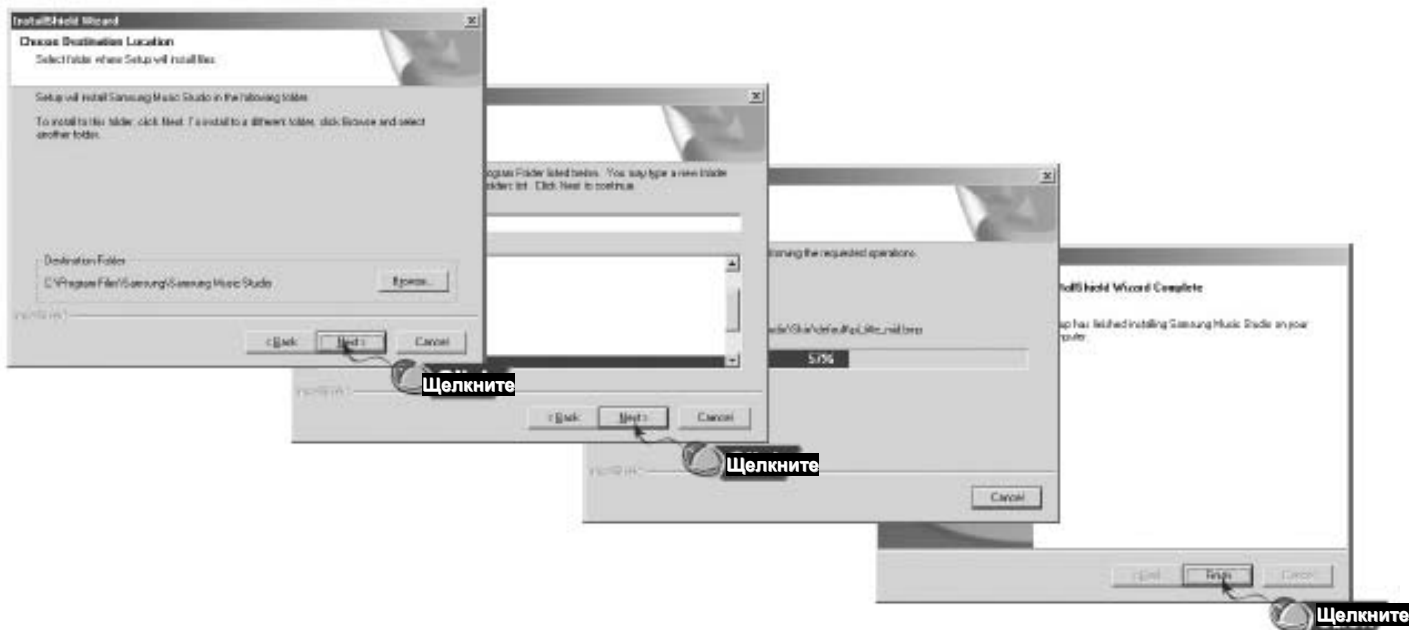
InstallShield Wizard

Choose Destination Location

Select folder where Setup will install files.

Setup will install Samsung Music Studio in the following folder.

To install to this folder, click Next. To install to a different folder, click Browse and select another folder.

Destination Folder

C:\Program Files\Samsung\Samsung Music Studio

Browse...

InstallShield

< Back

Next >

Cancel

Щелкните

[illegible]ogram Folder listed below. You may type a new folder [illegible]lders list. Click Next to continue.

InstallShield

< Back

Next >

Cancel

Щелкните

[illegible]forming the requested operations.

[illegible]sdio\Skin\default\pl_title_mid.bmp

57%

InstallShield

Cancel

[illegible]allShield Wizard Complete

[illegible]p has finished installing Samsung Music Studio on your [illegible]mputer.

< Back

Finish

Cancel

Щелкните